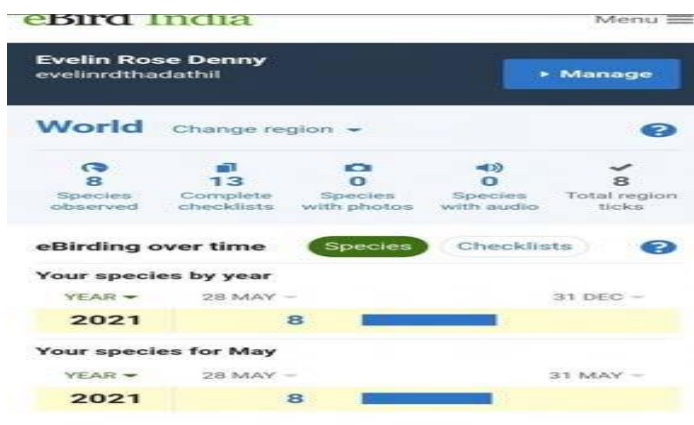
eBird India

Menu

Evelin Rose Denny
evelinrdthadathil

▸ Manage

World Change region ▾

8 Species observed
13 Complete checklists
0 Species with photos
0 Species with audio
8 Total region ticks

eBirding over time Species Checklists

Your species by year

| YEAR ▾ | 28 MAY – | 31 DEC – |
|---|---|---|
| 2021 | 8 | |

Your species for May

| YEAR ▾ | 28 MAY – | 31 MAY – |
|---|---|---|
| 2021 | 8 | |